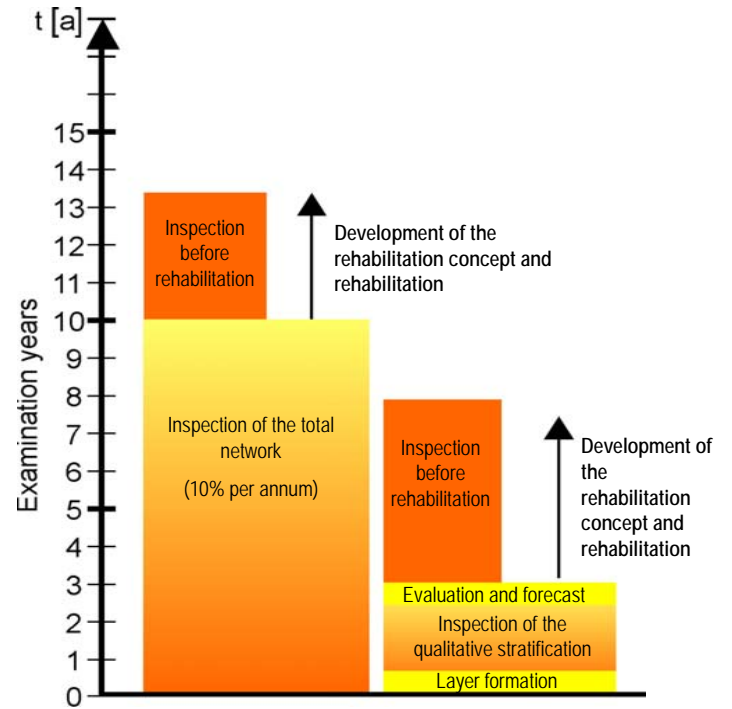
t [a]

15
14
13
12
11
10
9
8
7
6
5
4
3
2
1
0

Examination years

Inspection before rehabilitation

Development of the rehabilitation concept and rehabilitation

Inspection of the total network

(10% per annum)

Inspection before rehabilitation

Development of the rehabilitation concept and rehabilitation

Evaluation and forecast

Inspection of the qualitative stratification

Layer formation